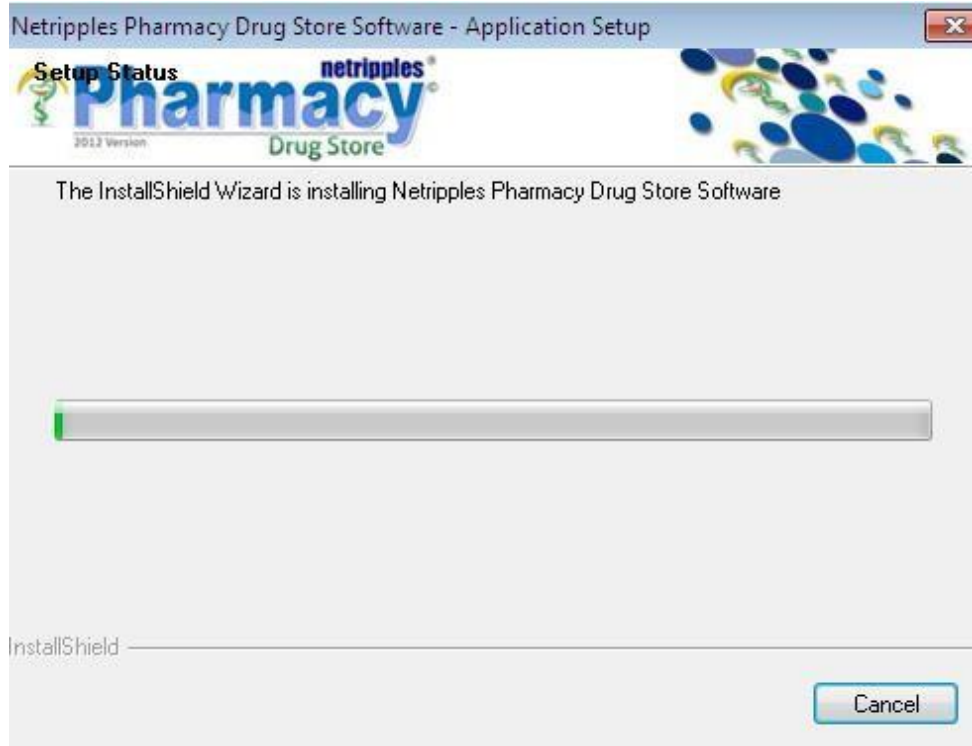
Netripples Pharmacy Drug Store Software - Application Setup

Setup Status

netripples

Pharmacy

2012 Version

Drug Store

The InstallShield Wizard is installing Netripples Pharmacy Drug Store Software

InstallShield

Cancel